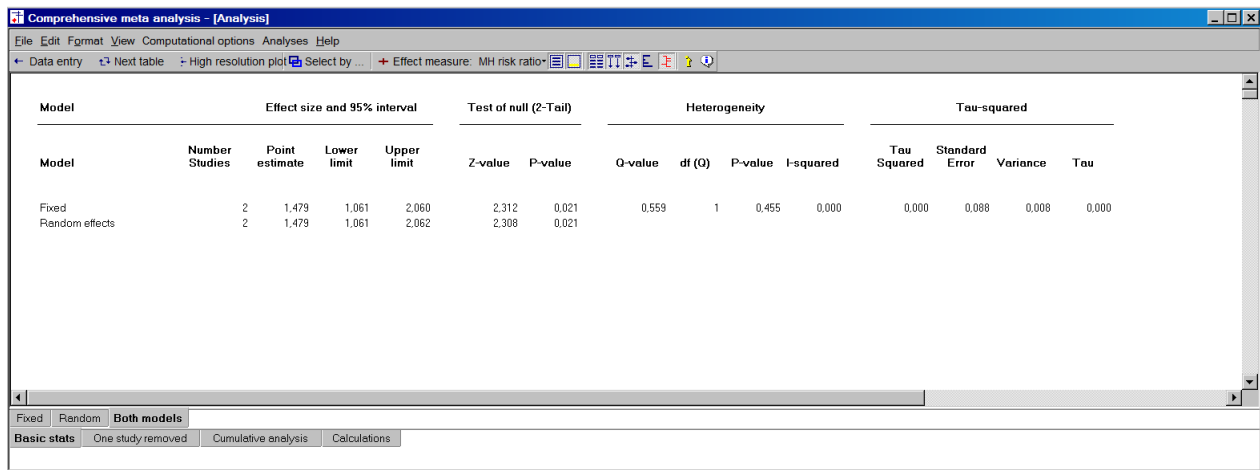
Comprehensive meta analysis - [Analysis]

File Edit Format View Computational options Analyses Help

← Data entry  Next table  High resolution plot  Select by ...  + Effect measure: MH risk ratio

| Model | | Effect size and 95% interval | | | Test of null (2-Tail) | | Heterogeneity | | | | Tau-squared | | | |
|---|---|---|---|---|---|---|---|---|---|---|---|---|---|---|
| Model | Number Studies | Point estimate | Lower limit | Upper limit | Z-value | P-value | Q-value | df (Q) | P-value | I-squared | Tau Squared | Standard Error | Variance | Tau |
| Fixed | 2 | 1,479 | 1,061 | 2,060 | 2,312 | 0,021 | 0,559 | 1 | 0,455 | 0,000 | 0,000 | 0,088 | 0,008 | 0,000 |
| Random effects | 2 | 1,479 | 1,061 | 2,062 | 2,308 | 0,021 | | | | | | | | |

Fixed  Random  Both models

Basic stats  One study removed  Cumulative analysis  Calculations